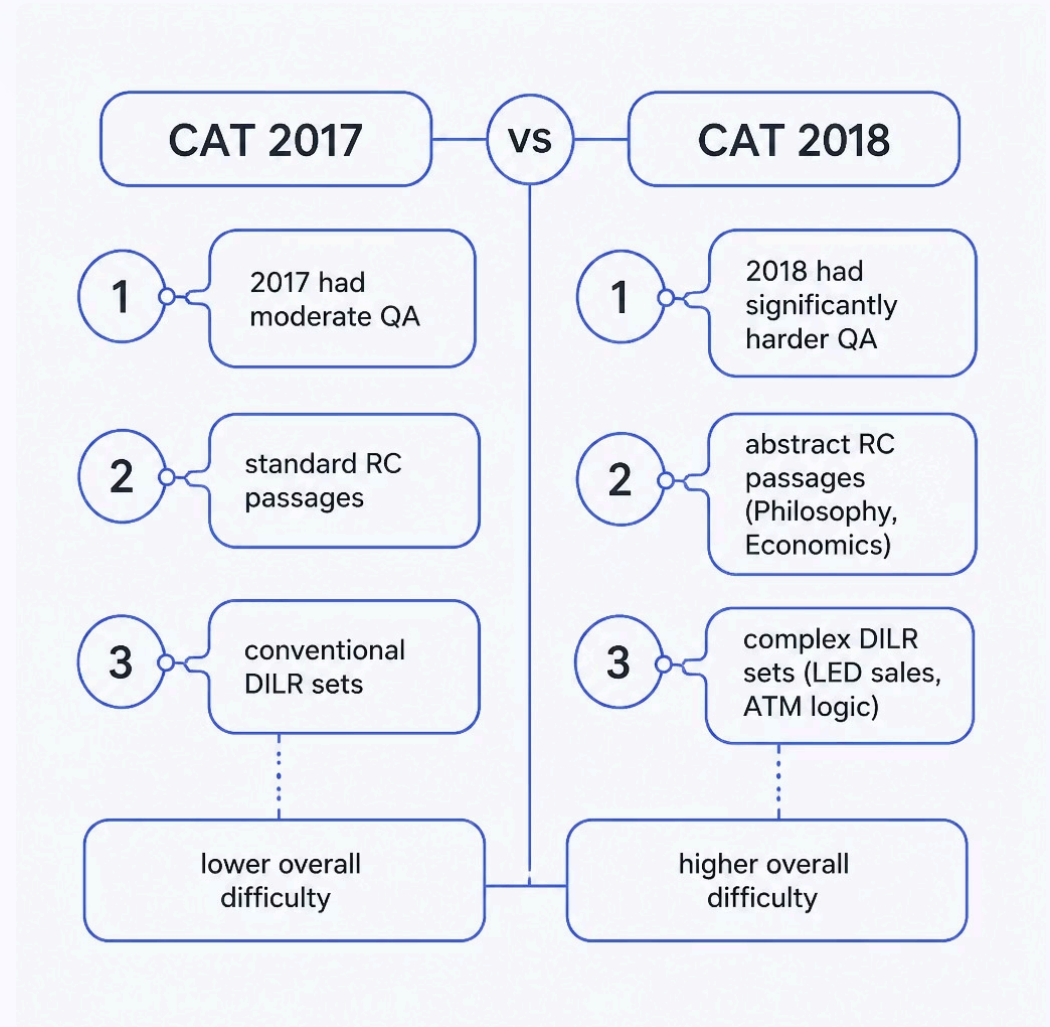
CAT 2017

vs

CAT 2018

1

2017 had moderate QA

2

standard RC passages

3

conventional DILR sets

lower overall difficulty

1

2018 had significantly harder QA

2

abstract RC passages (Philosophy, Economics)

3

complex DILR sets (LED sales, ATM logic)

higher overall difficulty